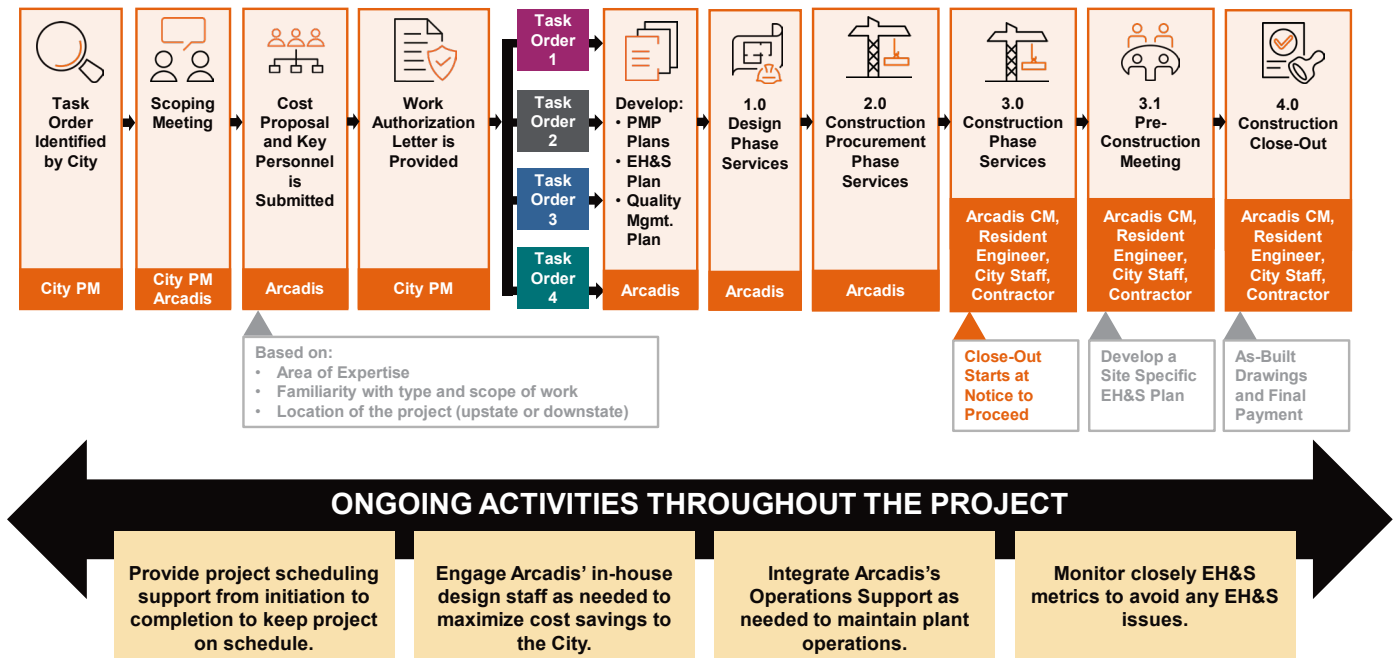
Task Order Identified by City

City PM

Scoping Meeting

City PM Arcadis

Cost Proposal and Key Personnel is Submitted

Arcadis

Work Authorization Letter is Provided

City PM

Task Order 1

Task Order 2

Task Order 3

Task Order 4

Develop:
• PMP Plans
• EH&S Plan
• Quality Mgmt. Plan

Arcadis

1.0 Design Phase Services

Arcadis

2.0 Construction Procurement Phase Services

Arcadis

3.0 Construction Phase Services

Arcadis CM, Resident Engineer, City Staff, Contractor

3.1 Pre-Construction Meeting

Arcadis CM, Resident Engineer, City Staff, Contractor

4.0 Construction Close-Out

Arcadis CM, Resident Engineer, City Staff, Contractor

Based on:
• Area of Expertise
• Familiarity with type and scope of work
• Location of the project (upstate or downstate)

Close-Out Starts at Notice to Proceed

Develop a Site Specific EH&S Plan

As-Built Drawings and Final Payment

ONGOING ACTIVITIES THROUGHOUT THE PROJECT

Provide project scheduling support from initiation to completion to keep project on schedule.

Engage Arcadis' in-house design staff as needed to maximize cost savings to the City.

Integrate Arcadis's Operations Support as needed to maintain plant operations.

Monitor closely EH&S metrics to avoid any EH&S issues.